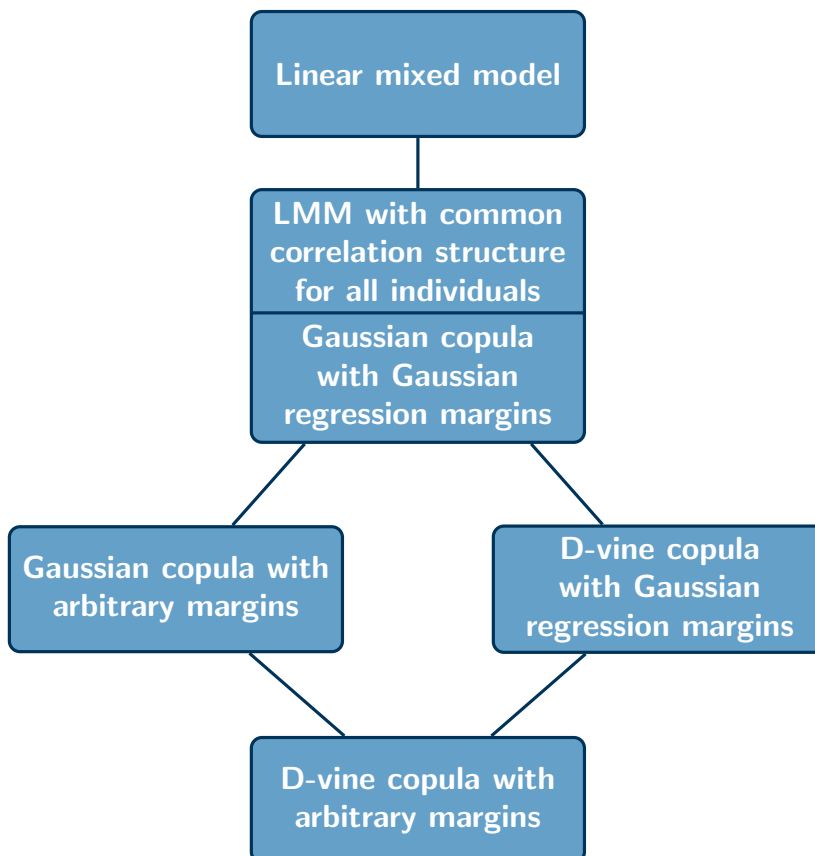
Linear mixed model

LMM with common correlation structure for all individuals

Gaussian copula with Gaussian regression margins

Gaussian copula with arbitrary margins

D-vine copula with Gaussian regression margins

D-vine copula with arbitrary margins